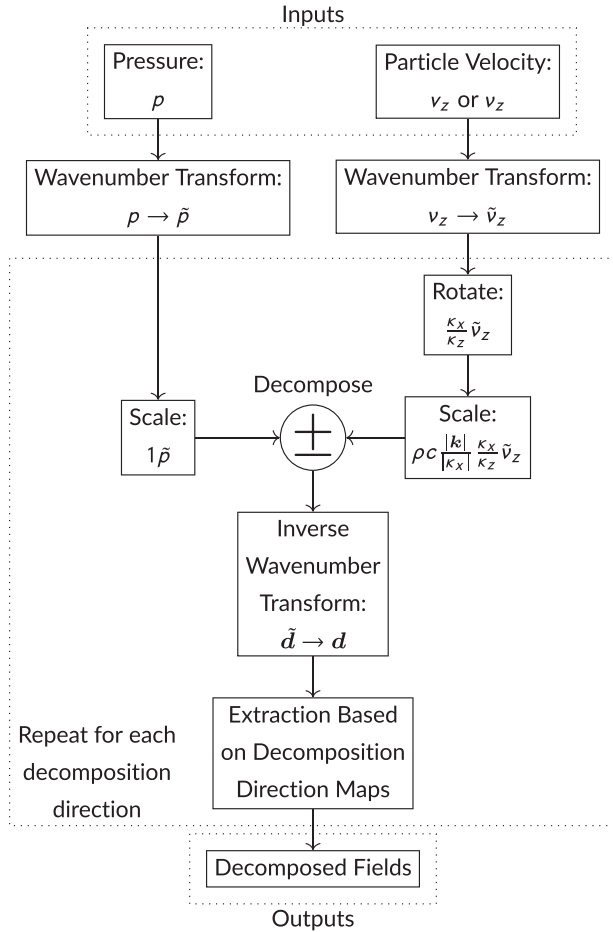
Inputs

Pressure:
$p$

Particle Velocity:
$v_z$ or $v_z$

Wavenumber Transform:
$p \rightarrow \tilde{p}$

Wavenumber Transform:
$v_z \rightarrow \tilde{v}_z$

Rotate:
$\frac{\kappa_x}{\kappa_z} \tilde{v}_z$

Decompose

Scale:
$1 \tilde{p}$

$\pm$

Scale:
$\rho c \frac{|\boldsymbol{k}|}{|\kappa_x|} \frac{\kappa_x}{\kappa_z} \tilde{v}_z$

Inverse Wavenumber Transform:
$\tilde{\boldsymbol{d}} \rightarrow \boldsymbol{d}$

Repeat for each decomposition direction

Extraction Based on Decomposition Direction Maps

Decomposed Fields

Outputs